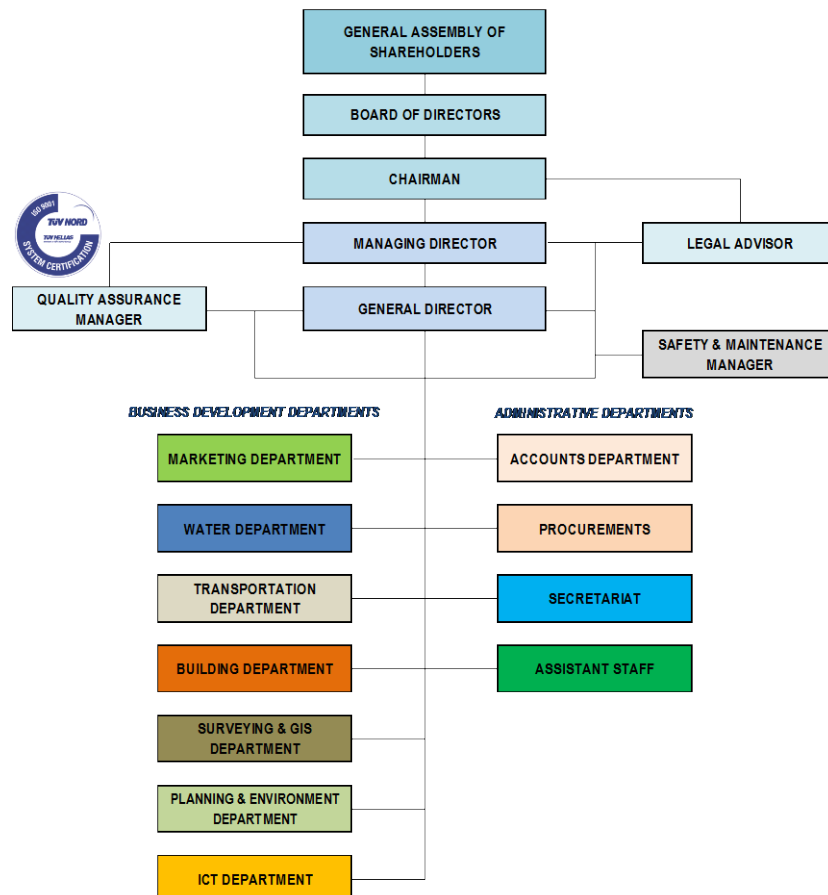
GENERAL ASSEMBLY OF SHAREHOLDERS

BOARD OF DIRECTORS

CHAIRMAN

ISO 9001
TÜV NORD
TÜV HELLAS
SYSTEM CERTIFICATION

MANAGING DIRECTOR

LEGAL ADVISOR

QUALITY ASSURANCE MANAGER

GENERAL DIRECTOR

SAFETY & MAINTENANCE MANAGER

BUSINESS DEVELOPMENT DEPARTMENTS

ADMINISTRATIVE DEPARTMENTS

MARKETING DEPARTMENT

ACCOUNTS DEPARTMENT

WATER DEPARTMENT

PROCUREMENTS

TRANSPORTATION DEPARTMENT

SECRETARIAT

BUILDING DEPARTMENT

ASSISTANT STAFF

SURVEYING & GIS DEPARTMENT

PLANNING & ENVIRONMENT DEPARTMENT

ICT DEPARTMENT